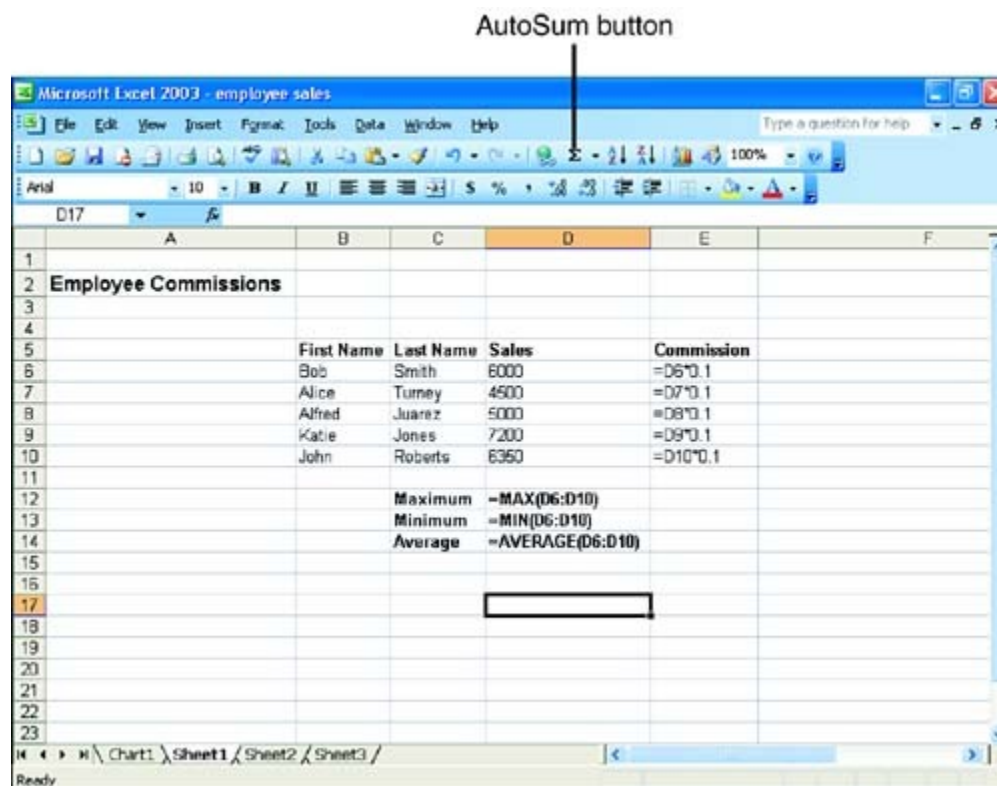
AutoSum button

Microsoft Excel 2003 - employee sales

File Edit View Insert Format Tools Data Window Help

Type a question for help

100%

Arial 10 B I U $ %

D17

|  | A | B | C | D | E | F |
|---|---|---|---|---|---|---|
| 1 |  |  |  |  |  |  |
| 2 | Employee Commissions |  |  |  |  |  |
| 3 |  |  |  |  |  |  |
| 4 |  |  |  |  |  |  |
| 5 |  | First Name | Last Name | Sales | Commission |  |
| 6 |  | Bob | Smith | 6000 | =D6*0.1 |  |
| 7 |  | Alice | Turney | 4500 | =D7*0.1 |  |
| 8 |  | Alfred | Juarez | 5000 | =D8*0.1 |  |
| 9 |  | Katie | Jones | 7200 | =D9*0.1 |  |
| 10 |  | John | Roberts | 6350 | =D10*0.1 |  |
| 11 |  |  |  |  |  |  |
| 12 |  |  | Maximum | =MAX(D6:D10) |  |  |
| 13 |  |  | Minimum | =MIN(D6:D10) |  |  |
| 14 |  |  | Average | =AVERAGE(D6:D10) |  |  |
| 15 |  |  |  |  |  |  |
| 16 |  |  |  |  |  |  |
| 17 |  |  |  |  |  |  |
| 18 |  |  |  |  |  |  |
| 19 |  |  |  |  |  |  |
| 20 |  |  |  |  |  |  |
| 21 |  |  |  |  |  |  |
| 22 |  |  |  |  |  |  |
| 23 |  |  |  |  |  |  |

Chart1 Sheet1 Sheet2 Sheet3

Ready